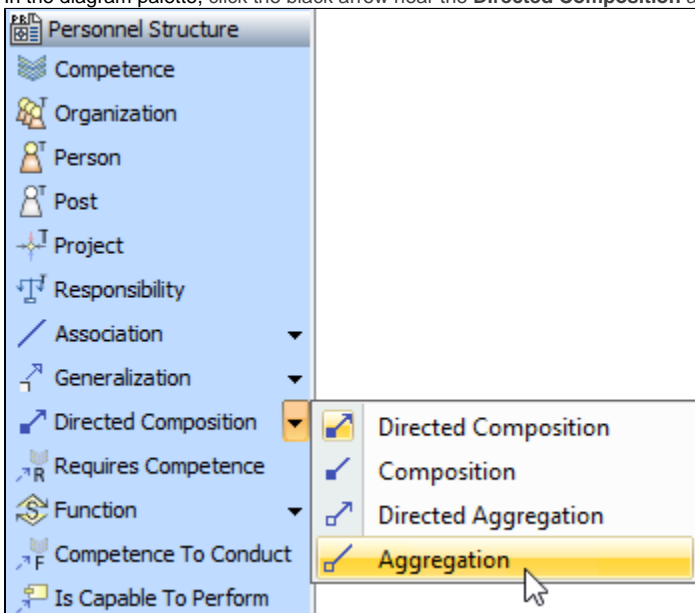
In the diagram palette, click the black arrow near the Directed Composition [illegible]

Personnel Structure
Competence
Organization
Person
Post
Project
Responsibility
Association
Generalization
Directed Composition
Requires Competence
Function
Competence To Conduct
Is Capable To Perform

Directed Composition
Composition
Directed Aggregation
Aggregation